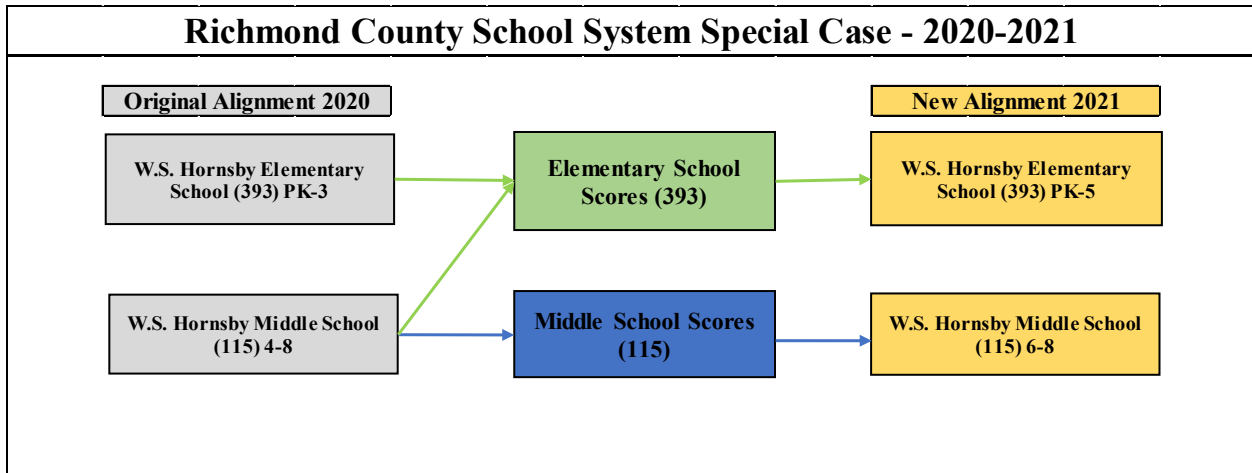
Richmond County School System Special Case - 2020-2021

Original Alignment 2020

W.S. Hornsby Elementary School (393) PK-3

W.S. Hornsby Middle School (115) 4-8

Elementary School Scores (393)

Middle School Scores (115)

New Alignment 2021

W.S. Hornsby Elementary School (393) PK-5

W.S. Hornsby Middle School (115) 6-8